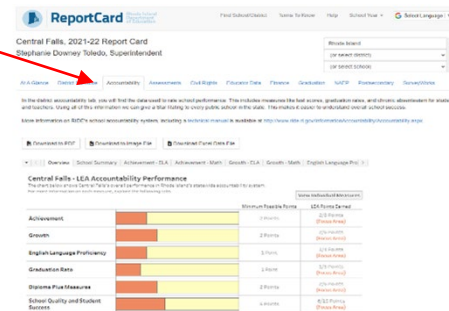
ReportCard Rhode Island Department of Education

Find School/District Terms To Know Help School Year School Language

Central Falls, 2021-22 Report Card
Stephanie Downey Toledo, Superintendent

Rhode Island
(or select district)
(or select school)

At A Glance District Accountability Assessments Civil Rights Educator Data Finance Graduation NAEP Postsecondary Survey Works

In the district accountability tab, you will find the data used to rate school performance. This includes measures like test scores, graduation rates, and chronic absenteeism for students and teachers. Using all of this information, we can give a fair rating to every public school in the state. This makes it easier to understand school success.

More information on RIDE's school accountability system, including a technical manual is available at http://www.ride.ri.gov/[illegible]

Download to PDF Download to Image File Download Curve Data File

Overview School Summary Achievement - ELA Achievement - Math Growth - ELA Growth - Math English Language Pro

Central Falls - LEA Accountability Performance
The chart below shows Central Falls's overall performance in Rhode Island's statewide accountability system.
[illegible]

View Individual Measures

| | Minimum Possible Points | LEA Points Earned |
|---|---|---|
| Achievement | 4 Points | 2/5 Points (Focus Area) |
| Growth | 2 Points | 2/4 Points (Focus Area) |
| English Language Proficiency | 2 Points | 1/4 Points (Focus Area) |
| Graduation Rate | 1 Point | 2/4 Points (Focus Area) |
| Diploma Plus Measures | 2 Points | 1/3 Points (Focus Area) |
| School Quality and Student Success | 4 Points | 8/12 Points (Focus Area) |